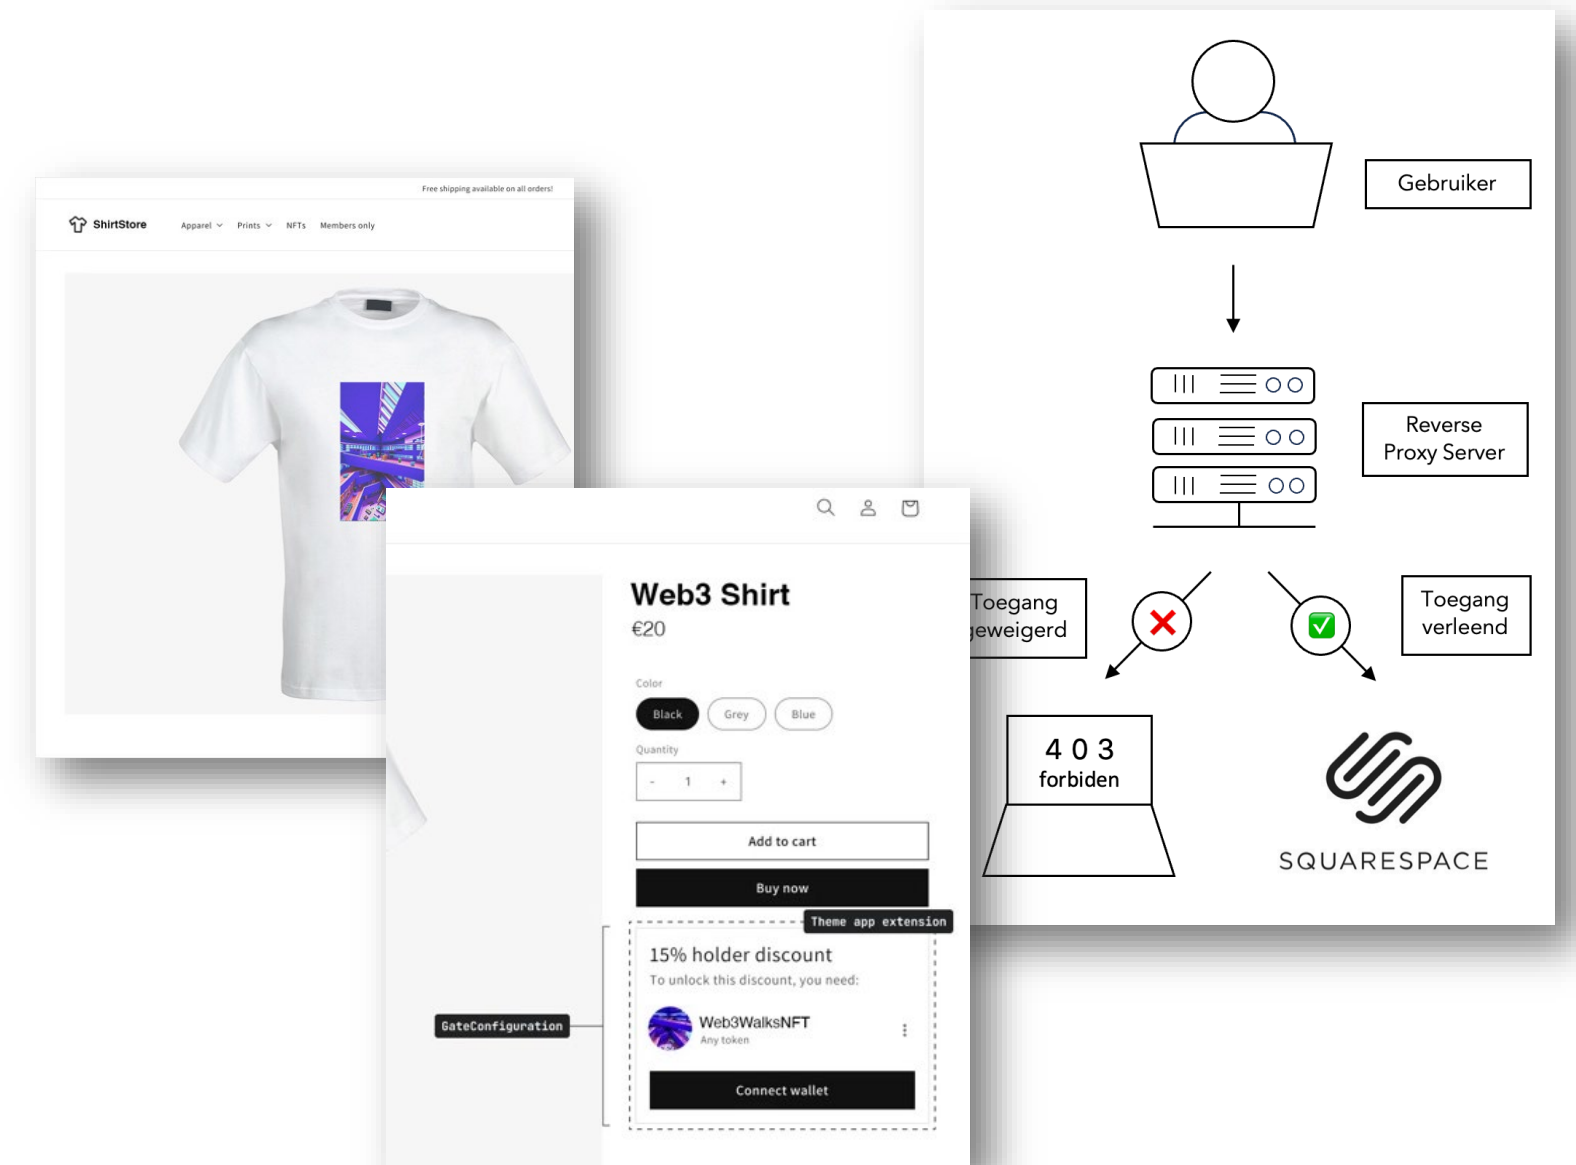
Free shipping available on all orders!

ShirtStore Apparel Prints NFTs Members only

Web3 Shirt
€20

Color
Black Grey Blue

Quantity
- 1 +

Add to cart

Buy now

Theme app extension

15% holder discount
To unlock this discount, you need:

Web3WalksNFT
Any token

Connect wallet

GateConfiguration

Gebruiker

Reverse Proxy Server

Toegang geweigerd

Toegang verleend

4 0 3
forbiden

SQUARESPACE